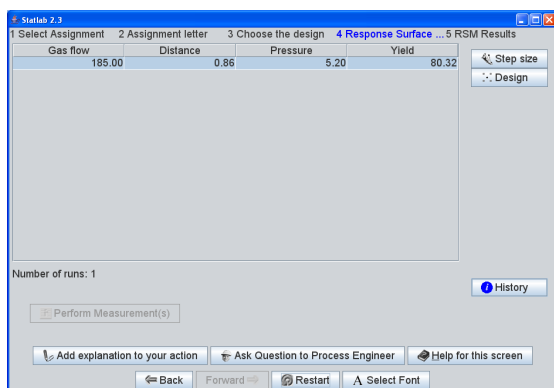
Statlab 2.3

1 Select Assignment   2 Assignment letter   3 Choose the design   4 Response Surface ...   5 RSM Results

| Gas flow | Distance | Pressure | Yield |
|---|---|---|---|
| 185.00 | 0.86 | 5.20 | 80.32 |

Step size
Design

Number of runs: 1

History

Perform Measurement(s)

Add explanation to your action   Ask Question to Process Engineer   Help for this screen

Back   Forward   Restart   A Select Font